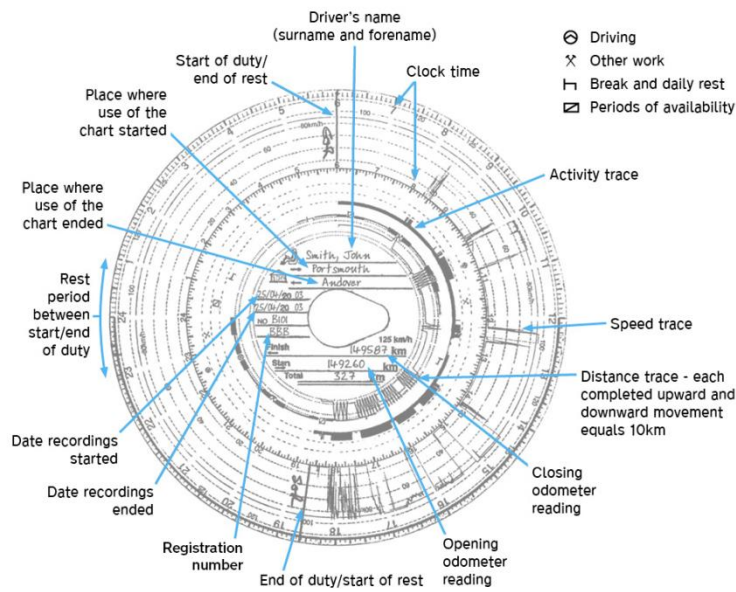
Driver's name (surname and forename)

Driving
Other work
Break and daily rest
Periods of availability

Start of duty/ end of rest

Clock time

Place where use of the chart started

Place where use of the chart ended

Activity trace

Rest period between start/end of duty

Speed trace

Distance trace - each completed upward and downward movement equals 10km

Date recordings started

Date recordings ended

Closing odometer reading

Registration number

Opening odometer reading

End of duty/start of rest

Smith, John
Portsmouth
Andover
25/04/00 03
25/04/00 03
B101
BBB
Finish
Start
Total
125 km/h
149587 km
149260 km
327 km